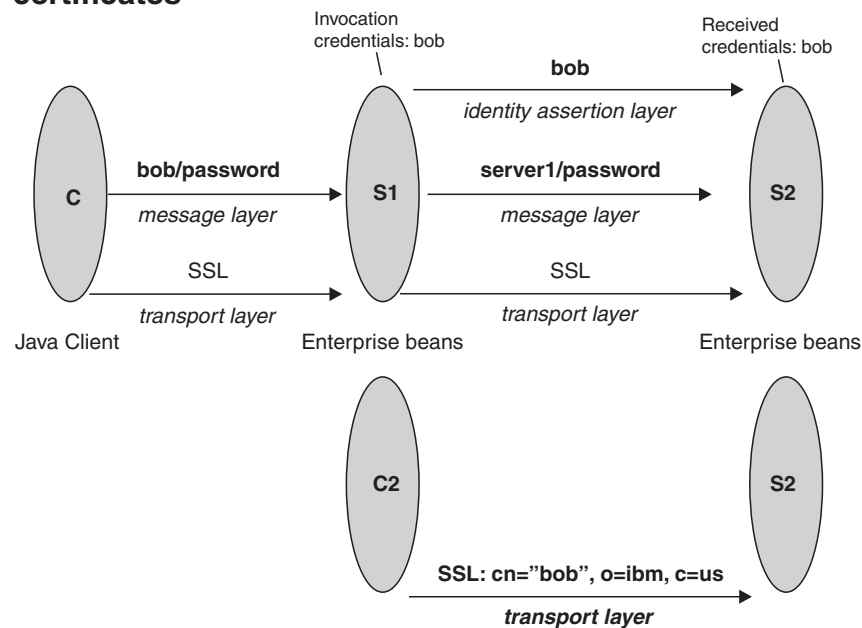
certificates

Invocation credentials: bob

Received credentials: bob

bob

identity assertion layer

C

bob/password

message layer

S1

server1/password

message layer

S2

SSL

transport layer

SSL

transport layer

Java Client

Enterprise beans

Enterprise beans

C2

S2

SSL: cn="bob", o=ibm, c=us

transport layer